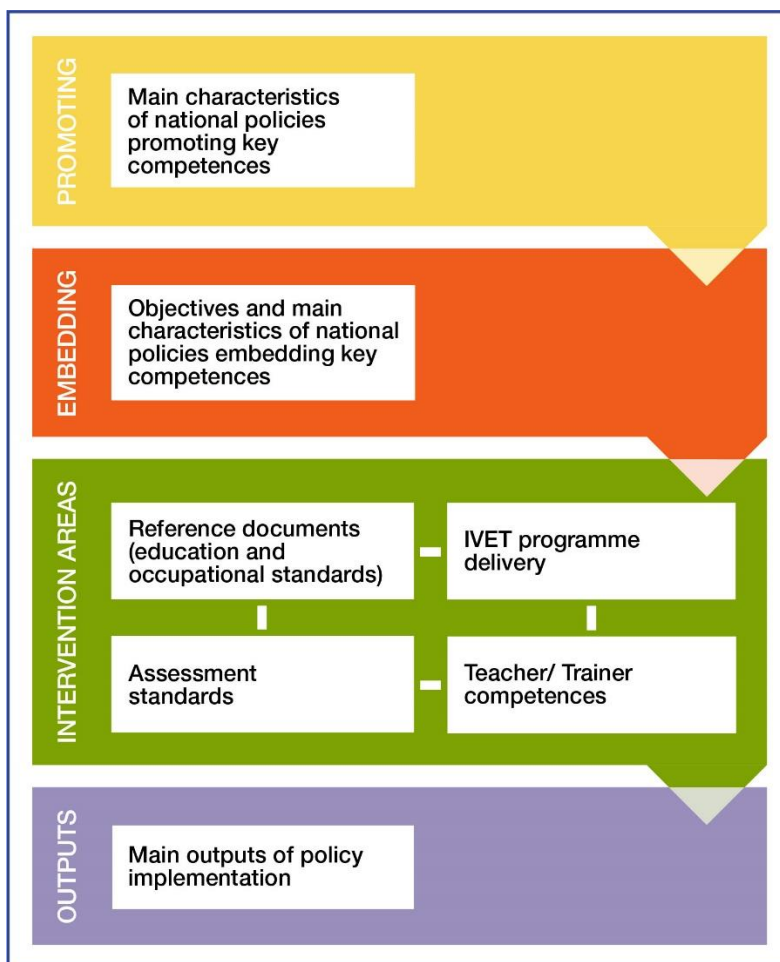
PROMOTING

Main characteristics of national policies promoting key competences

EMBEDDING

Objectives and main characteristics of national policies embedding key competences

INTERVENTION AREAS

Reference documents (education and occupational standards)

IVET programme delivery

Assessment standards

Teacher/ Trainer competences

OUTPUTS

Main outputs of policy implementation